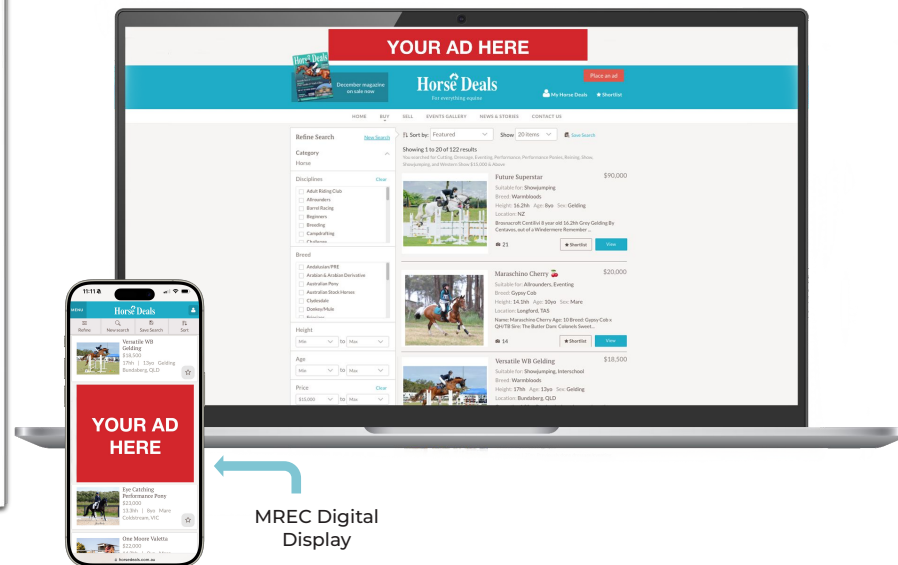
YOUR AD HERE

Horse Deals

December magazine on sale now

Horse Deals
For everything equine

Place an ad

My Horse Deals   Shortlist

HOME   BUY   SELL   EVENTS GALLERY   NEWS & STORIES   CONTACT US

Refine Search   New Search

Category
Horse

Disciplines   Clear
Adult Riding Club
Allrounders
Barrel Racing
Beginners
Breeding
Campdrafting
Challenge

Breed
Andalusian/PRE
Arabian & Arabian Derivative
Australian Pony
Australian Stock Horses
Clydesdale
Donkey/Mule

Height
Min   to   Max

Age
Min   to   Max

Price   Clear
$10,000   to   Max

Sort by: Featured   Show 20 items   Save Search

Showing 1 to 20 of 122 results
You searched for Cutting, Dressage, Eventing, Performance, Performance Ponies, Reining, Show, Showjumping, and Western Show $10,000 & Above.

Future Superstar   $90,000
Suitable for: Showjumping
Breed: Warmbloods
Height: 16.2hh   Age: 8yo   Sex: Gelding
Location: NZ
Broosacroft Centifol 8 year old 16.2hh Grey Gelding By Centavos, out of a Windermere Remember ...
21   Shortlist   View

Maraschino Cherry   $20,000
Suitable for: Allrounders, Eventing
Breed: Gypsy Cob
Height: 14.3hh   Age: 10yo   Sex: Mare
Location: Longford, TAS
Name: Maraschino Cherry Age: 10 Breed: Gypsy Cob x QH/TB Sire: The Butler Dam: Colonels Sweet...
14   Shortlist   View

Versatile WB Gelding   $18,500
Suitable for: Showjumping, Interschool
Breed: Warmbloods
Height: 17hh   Age: 13yo   Sex: Gelding
Location: Bundaberg, QLD

11:11
MENU   Horse Deals
Refine   New search   Save Search   Sort

Versatile WB Gelding
$18,500
17hh | 13yo Gelding
Bundaberg, QLD

YOUR AD HERE

Eye Catching Performance Pony
$22,000
13.3hh | 8yo Mare
Cobbitown, VIC

One Moore Valetta
$32,000

horsedeals.com.au

MREC Digital Display